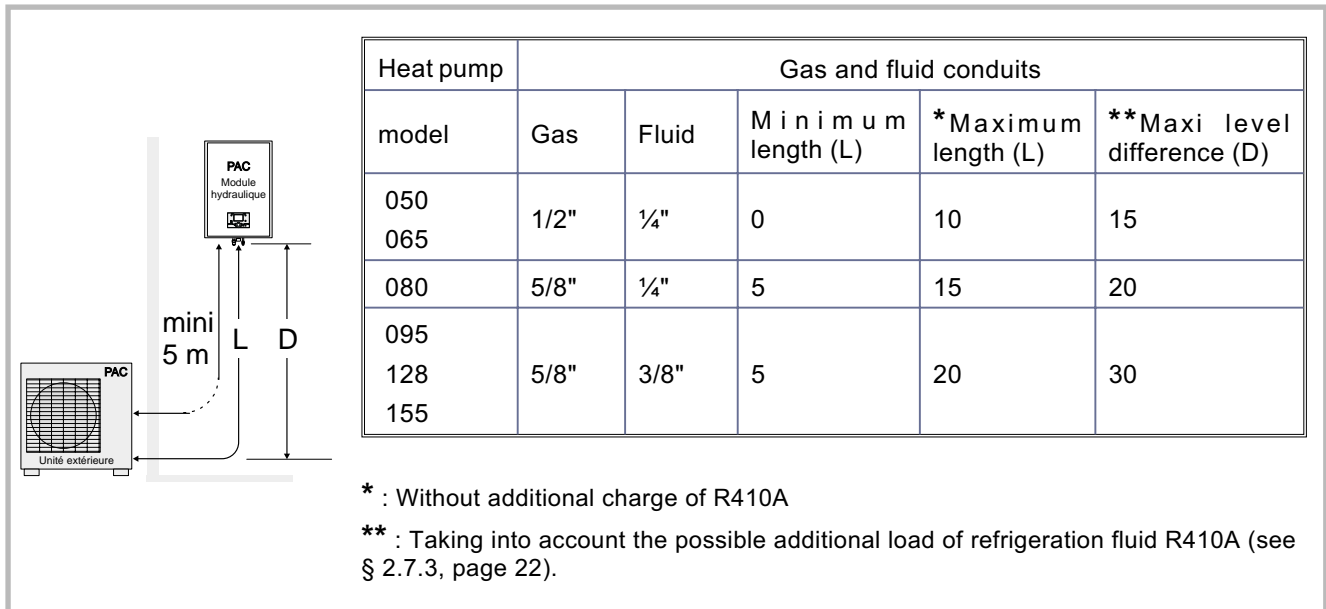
PAC
Module hydraulique

mini 5 m
L
D

PAC
Unité extérieure

| Heat pump | Gas and fluid conduits | | | | |
|---|---|---|---|---|---|
| model | Gas | Fluid | Minimum length (L) | *Maximum length (L) | **Maxi level difference (D) |
| 050 065 | 1/2" | ¼" | 0 | 10 | 15 |
| 080 | 5/8" | ¼" | 5 | 15 | 20 |
| 095 128 155 | 5/8" | 3/8" | 5 | 20 | 30 |

* : Without additional charge of R410A

** : Taking into account the possible additional load of refrigeration fluid R410A (see § 2.7.3, page 22).